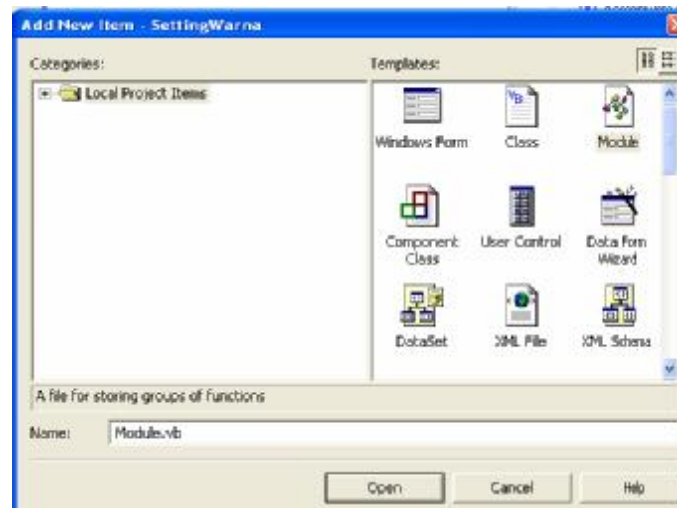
Add New Item - SettingWarna

Categories:

Local Project Items

Templates:

Windows Form

Class

Module

Component Class

User Control

Data Form Wizard

DataSet

XML File

XML Schema

A file for storing groups of functions

Name: Module.vb

Open

Cancel

Help